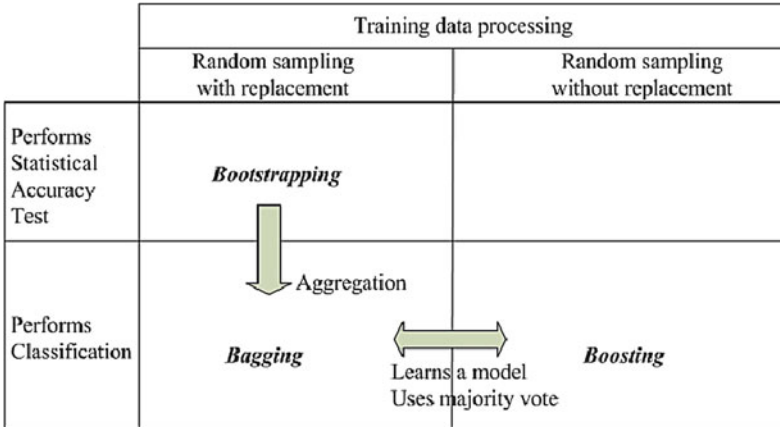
| | Training data processing | |
|---|---|---|
| | Random sampling with replacement | Random sampling without replacement |
| Performs Statistical Accuracy Test | ***Bootstrapping*** | |
| Performs Classification | ***Bagging*** | ***Boosting*** |

Aggregation

Learns a model
Uses majority vote